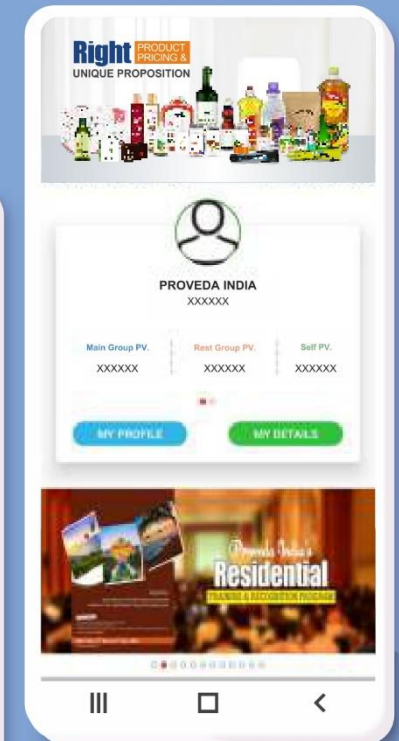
Right PRODUCT PRICING &
UNIQUE PROPOSITION

PROVEDA INDIA
XXXXXX

Main Group PV.
XXXXXX

Rest Group PV.
XXXXXX

Self PV.
XXXXXX

MY PROFILE

MY DETAILS

Proveda India's
Residential
TRAINING & RECOGNITION PROGRAM

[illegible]

III
☐
<